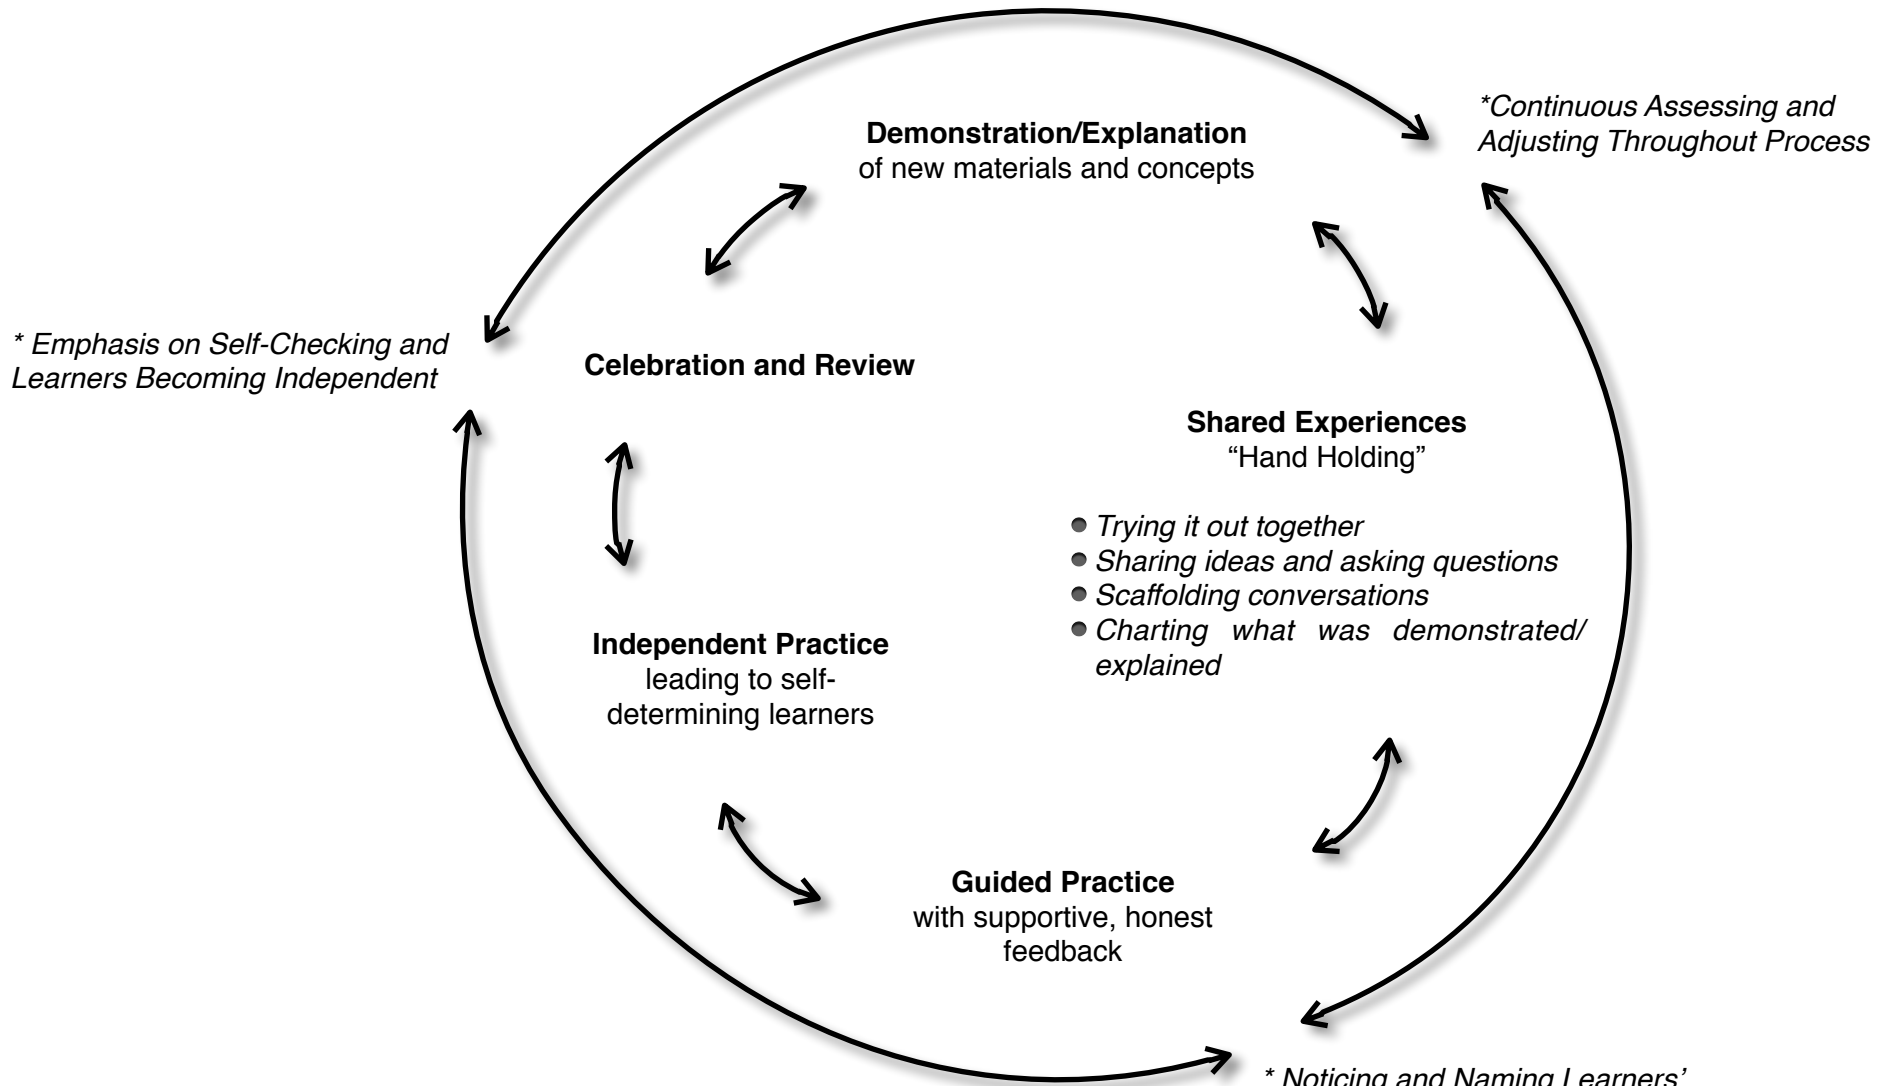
*Continuous Assessing and Adjusting Throughout Process

**Demonstration/Explanation**
of new materials and concepts

* Emphasis on Self-Checking and Learners Becoming Independent

**Celebration and Review**

**Shared Experiences**
"Hand Holding"

- *Trying it out together*
- *Sharing ideas and asking questions*
- *Scaffolding conversations*
- *Charting what was demonstrated/ explained*

**Independent Practice**
leading to self-determining learners

**Guided Practice**
with supportive, honest feedback

* Noticing and Naming Learners' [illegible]